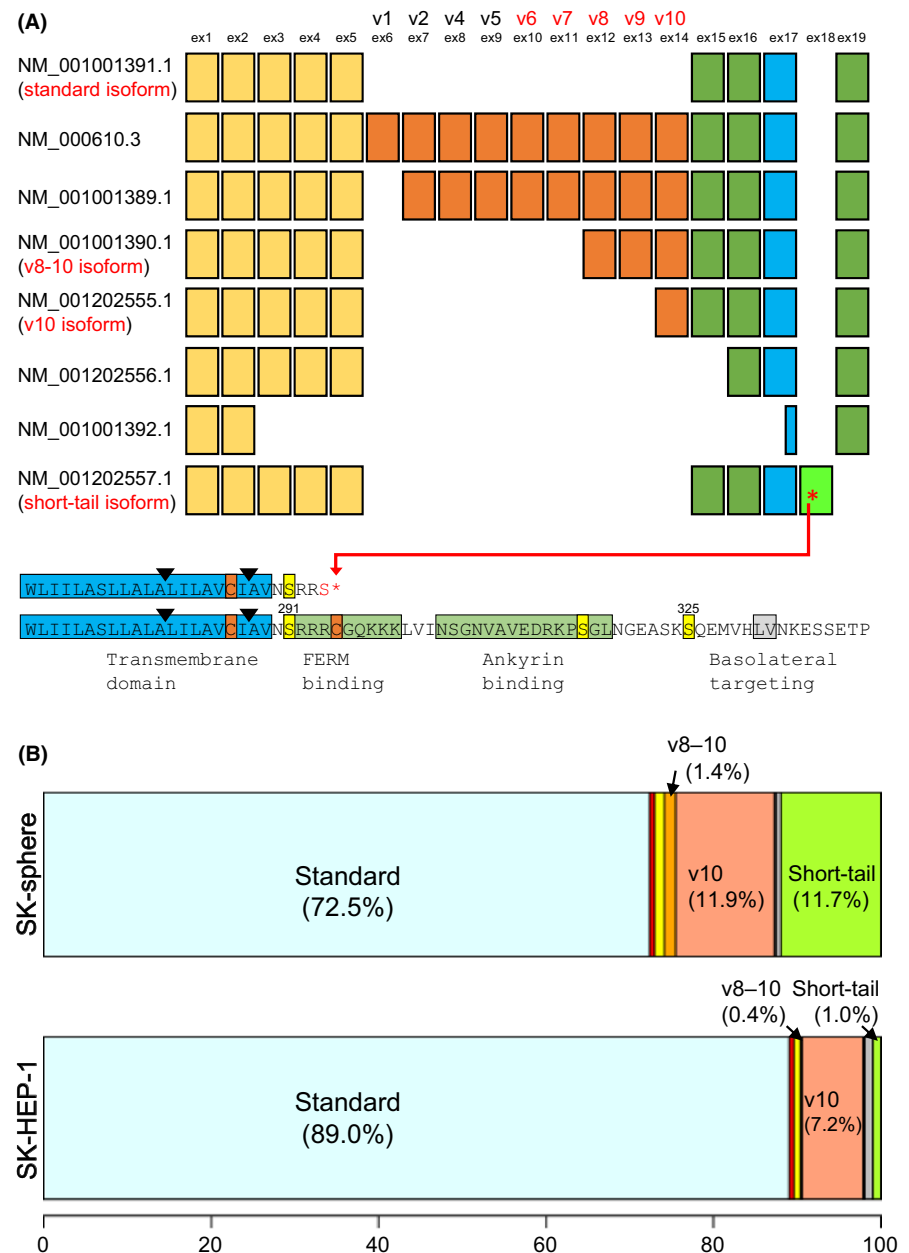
(A)

v1 v2 v4 v5 v6 v7 v8 v9 v10

ex1 ex2 ex3 ex4 ex5 ex6 ex7 ex8 ex9 ex10 ex11 ex12 ex13 ex14 ex15 ex16 ex17 ex18 ex19

NM_001001391.1 (standard isoform)

NM_000610.3

NM_001001389.1

NM_001001390.1 (v8-10 isoform)

NM_001202555.1 (v10 isoform)

NM_001202556.1

NM_001001392.1

NM_001202557.1 (short-tail isoform)

*

WLIILASLLALALILAVCIAVNSRRS*

291 325

WLIILASLLALALILAVCIAVNSRRRCGQKKKLVINSGNVAVEDRKPSGLNGEASKSQEMVHLVNKESSETP

Transmembrane domain

FERM binding

Ankyrin binding

Basolateral targeting

(B)

v8–10 (1.4%)

SK-sphere

Standard (72.5%)

v10 (11.9%)

Short-tail (11.7%)

v8–10 (0.4%)

Short-tail (1.0%)

SK-HEP-1

Standard (89.0%)

v10 (7.2%)

0 20 40 60 80 100